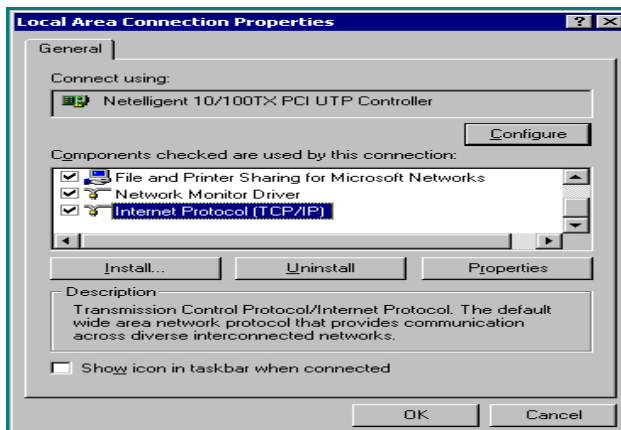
Local Area Connection Properties

?

General

Connect using:

Netelligent 10/100TX PCI UTP Controller

Configure

Components checked are used by this connection:

File and Printer Sharing for Microsoft Networks

Network Monitor Driver

Internet Protocol (TCP/IP)

Install...

Uninstall

Properties

Description

Transmission Control Protocol/Internet Protocol. The default wide area network protocol that provides communication across diverse interconnected networks.

Show icon in taskbar when connected

OK

Cancel